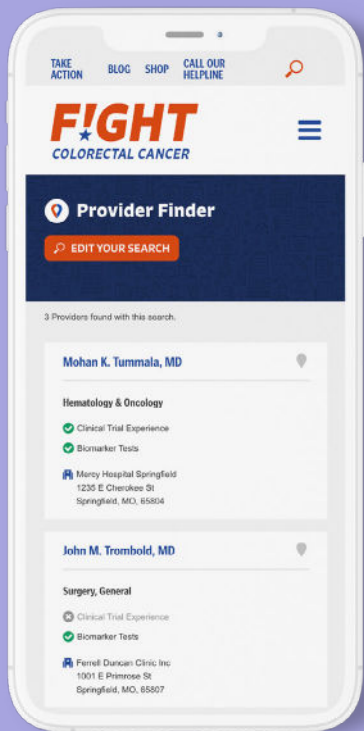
TAKE ACTION BLOG SHOP CALL OUR HELPLINE

F!GHT
COLORECTAL CANCER

Provider Finder

EDIT YOUR SEARCH

3 Providers found with this search.

Mohan K. Tummala, MD

Hematology & Oncology

Clinical Trial Experience

Biomarker Tests

Mercy Hospital Springfield
1235 E Cherokee St
Springfield, MO, 65804

John M. Trombold, MD

Surgery, General

Clinical Trial Experience

Biomarker Tests

Ferrell Duncan Clinic Inc
1001 E Primrose St
Springfield, MO, 65807